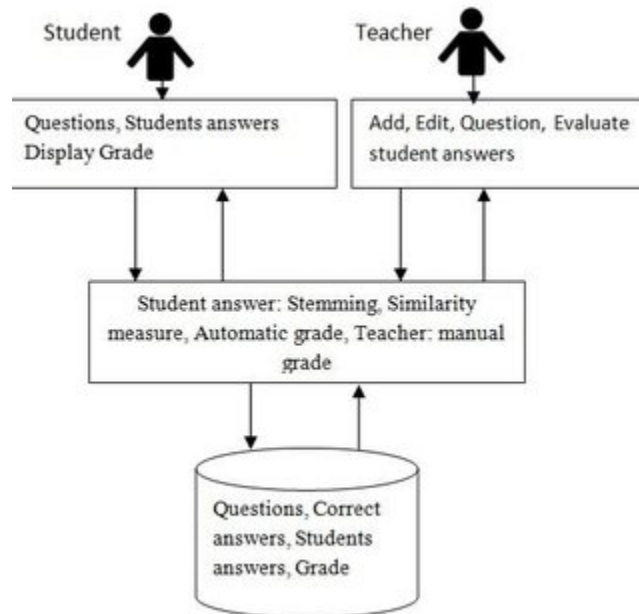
Student

Teacher

Questions, Students answers Display Grade

Add, Edit, Question, Evaluate student answers

Student answer: Stemming, Similarity measure, Automatic grade, Teacher: manual grade

Questions, Correct answers, Students answers, Grade